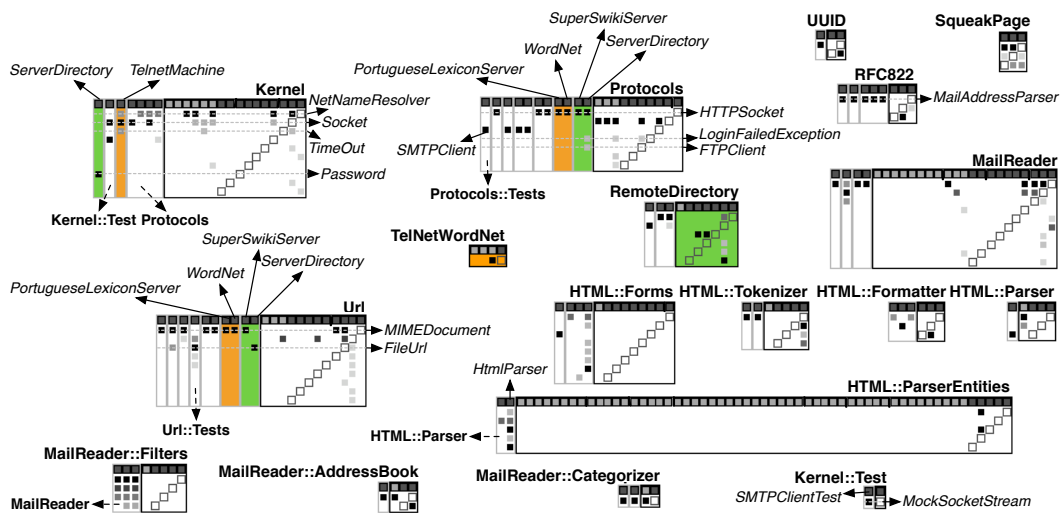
ServerDirectory
TelnetMachine
Kernel
NetNameResolver
Socket
TimeOut
Password
Kernel::Test
Protocols

SuperSwikiServer
WordNet
ServerDirectory
PortugueseLexiconServer
Protocols
HTTPSocket
LoginFailedException
FTPClient
SMTPClient
Protocols::Tests

UUID
SqueakPage
RFC822
MailAddressParser
MailReader

RemoteDirectory
TelNetWordNet

SuperSwikiServer
WordNet
ServerDirectory
PortugueseLexiconServer
Url
MIMEDocument
FileUrl
Url::Tests

HTML::Forms
HTML::Tokenizer
HTML::Formatter
HTML::Parser

HtmlParser
HTML::ParserEntities
HTML::Parser

MailReader::Filters
MailReader
MailReader::AddressBook
MailReader::Categorizer
Kernel::Test
SMTPClientTest
MockSocketStream